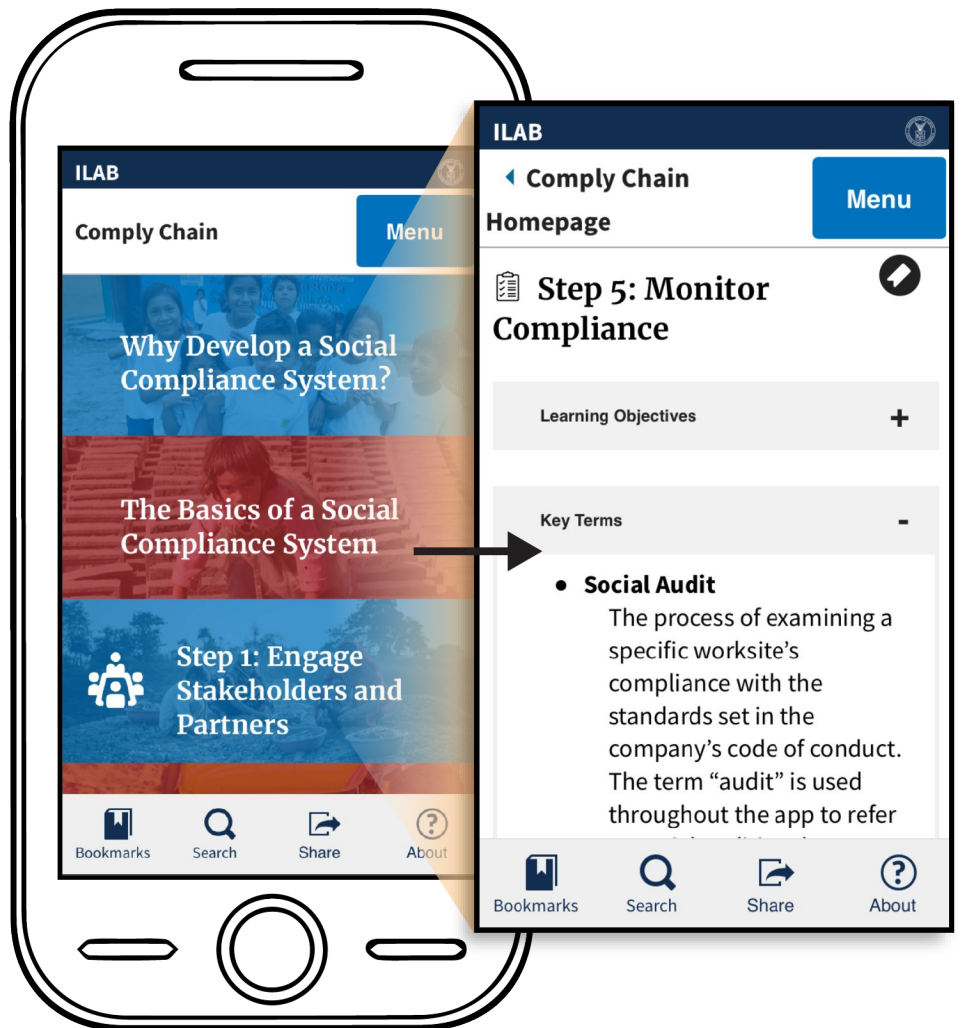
ILAB

Comply Chain

Menu

Why Develop a Social Compliance System?

The Basics of a Social Compliance System

Step 1: Engage Stakeholders and Partners

Bookmarks Search Share About

ILAB

Comply Chain Homepage

Menu

Step 5: Monitor Compliance

Learning Objectives +

Key Terms -

• Social Audit
The process of examining a specific worksite's compliance with the standards set in the company's code of conduct. The term "audit" is used throughout the app to refer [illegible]

Bookmarks Search Share About